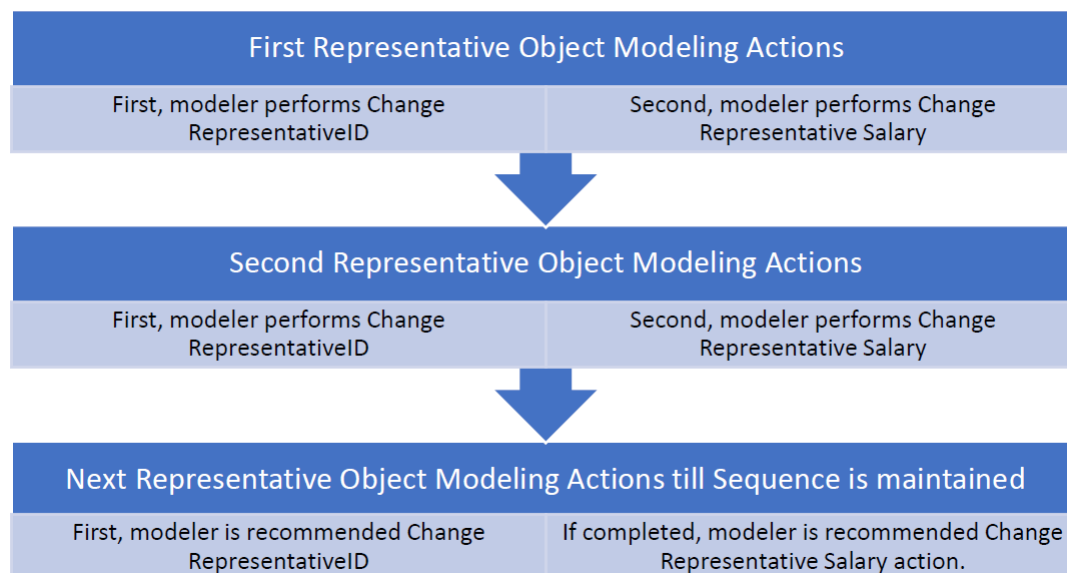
First Representative Object Modeling Actions

First, modeler performs Change RepresentativeID

Second, modeler performs Change Representative Salary

Second Representative Object Modeling Actions

First, modeler performs Change RepresentativeID

Second, modeler performs Change Representative Salary

Next Representative Object Modeling Actions till Sequence is maintained

First, modeler is recommended Change RepresentativeID

If completed, modeler is recommended Change Representative Salary action.